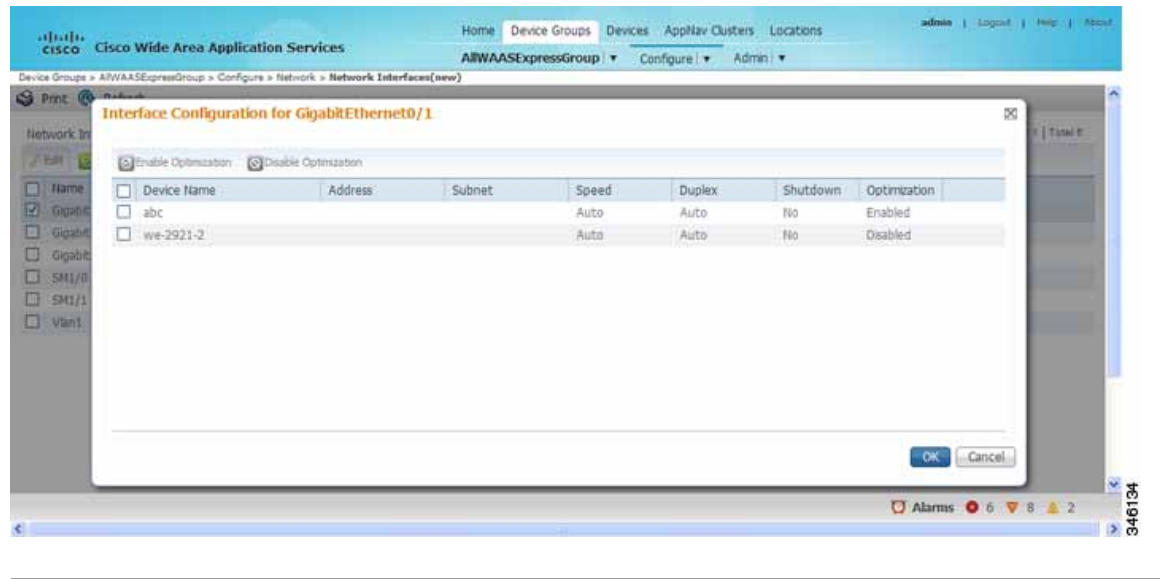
cisco Cisco Wide Area Application Services

Home Device Groups Devices AppNav Clusters Locations

admin | Logout | Help | About

AllWAASExpressGroup ▾ Configure ▾ Admin ▾

Device Groups > AllWAASExpressGroup > Configure > Network > Network Interfaces(new)

Print Refresh

Network In

Edit

Name
Gigabit
Gigabit
Gigabit
SM1/0
SM1/1
Vlan1

| Total 6

Interface Configuration for GigabitEthernet0/1

Enable Optimization Disable Optimization

| | Device Name | Address | Subnet | Speed | Duplex | Shutdown | Optimization |
|---|---|---|---|---|---|---|---|
| ☐ | abc | | | Auto | Auto | No | Enabled |
| ☐ | we-2921-2 | | | Auto | Auto | No | Disabled |

OK Cancel

Alarms 6 8 2

346134